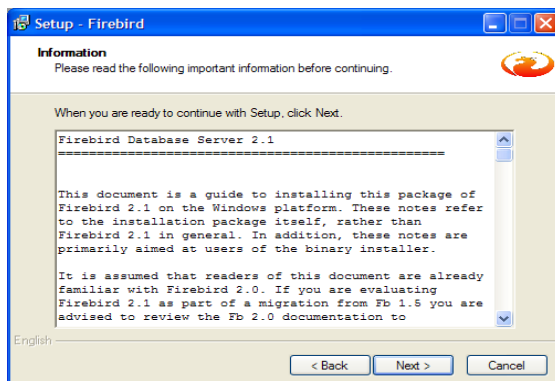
Setup - Firebird

Information
Please read the following important information before continuing.

When you are ready to continue with Setup, click Next.

Firebird Database Server 2.1
==================================================

This document is a guide to installing this package of Firebird 2.1 on the Windows platform. These notes refer to the installation package itself, rather than Firebird 2.1 in general. In addition, these notes are primarily aimed at users of the binary installer.

It is assumed that readers of this document are already familiar with Firebird 2.0. If you are evaluating Firebird 2.1 as part of a migration from Fb 1.5 you are advised to review the Fb 2.0 documentation to

English

< Back
Next >
Cancel